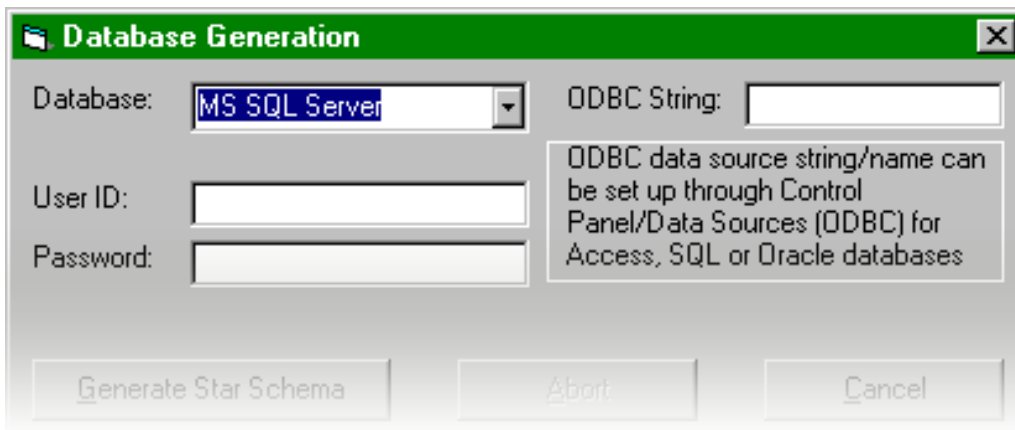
Database Generation

Database: MS SQL Server

ODBC String:

ODBC data source string/name can be set up through Control Panel/Data Sources (ODBC) for Access, SQL or Oracle databases

User ID:

Password:

Generate Star Schema

Abort

Cancel